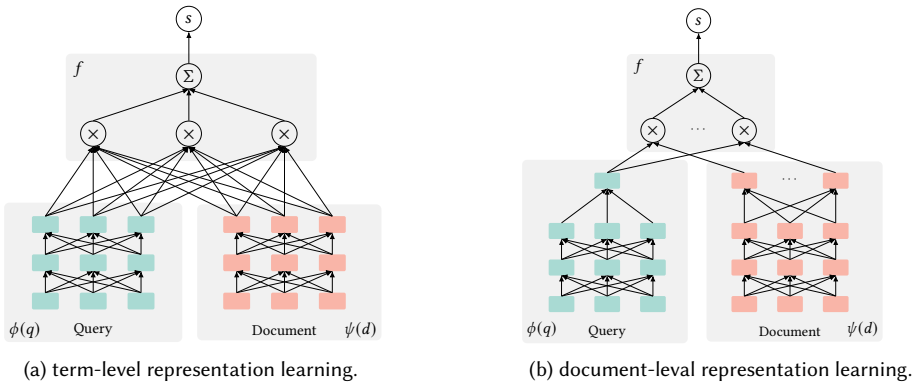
$s$

$f$

$\Sigma$

$\times$ $\times$ $\times$

$\phi(q)$ Query

Document $\psi(d)$

(a) term-level representation learning.

$s$

$f$

$\Sigma$

$\times$ $\cdots$ $\times$

$\cdots$

$\phi(q)$ Query

Document $\psi(d)$

(b) document-leval representation learning.